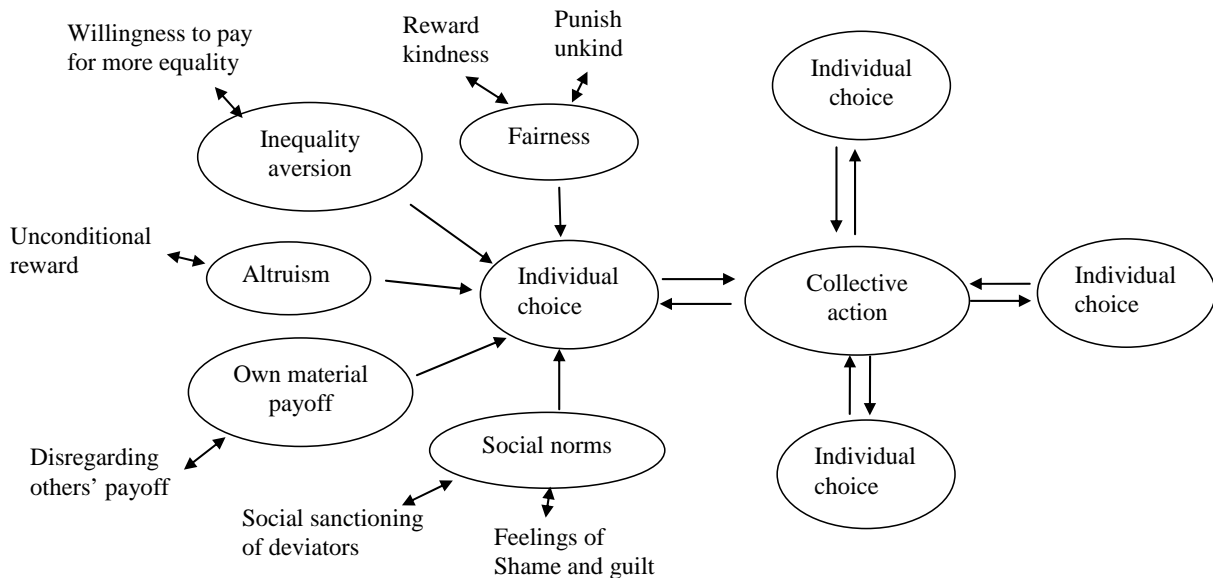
Willingness to pay for more equality

Reward kindness

Punish unkind

Individual choice

Inequality aversion

Fairness

Unconditional reward

Altruism

Individual choice

Collective action

Individual choice

Own material payoff

Social norms

Individual choice

Disregarding others' payoff

Social sanctioning of deviators

Feelings of Shame and guilt